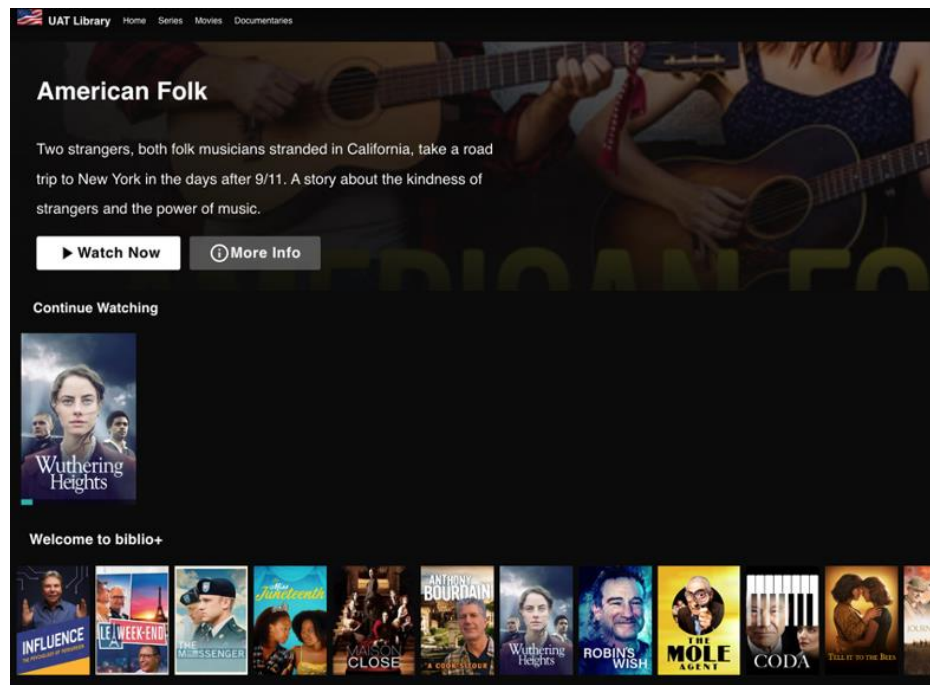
UAT Library Home Series Movies Documentaries

American Folk

Two strangers, both folk musicians stranded in California, take a road trip to New York in the days after 9/11. A story about the kindness of strangers and the power of music.

▶ Watch Now ⓘMore Info

Continue Watching

Wuthering Heights

Welcome to biblio+

INFLUENCE THE PSYCHOLOGY OF PERSUASION
LE WEEK-END
THE MESSENGER
Miss Juneteenth
MAISON CLOSE
ANTHONY BOURDAIN A COOK'S TOUR
Wuthering Heights
ROBIN'S WISH
THE MOLE AGENT
CODA
TELL IT TO THE BEES